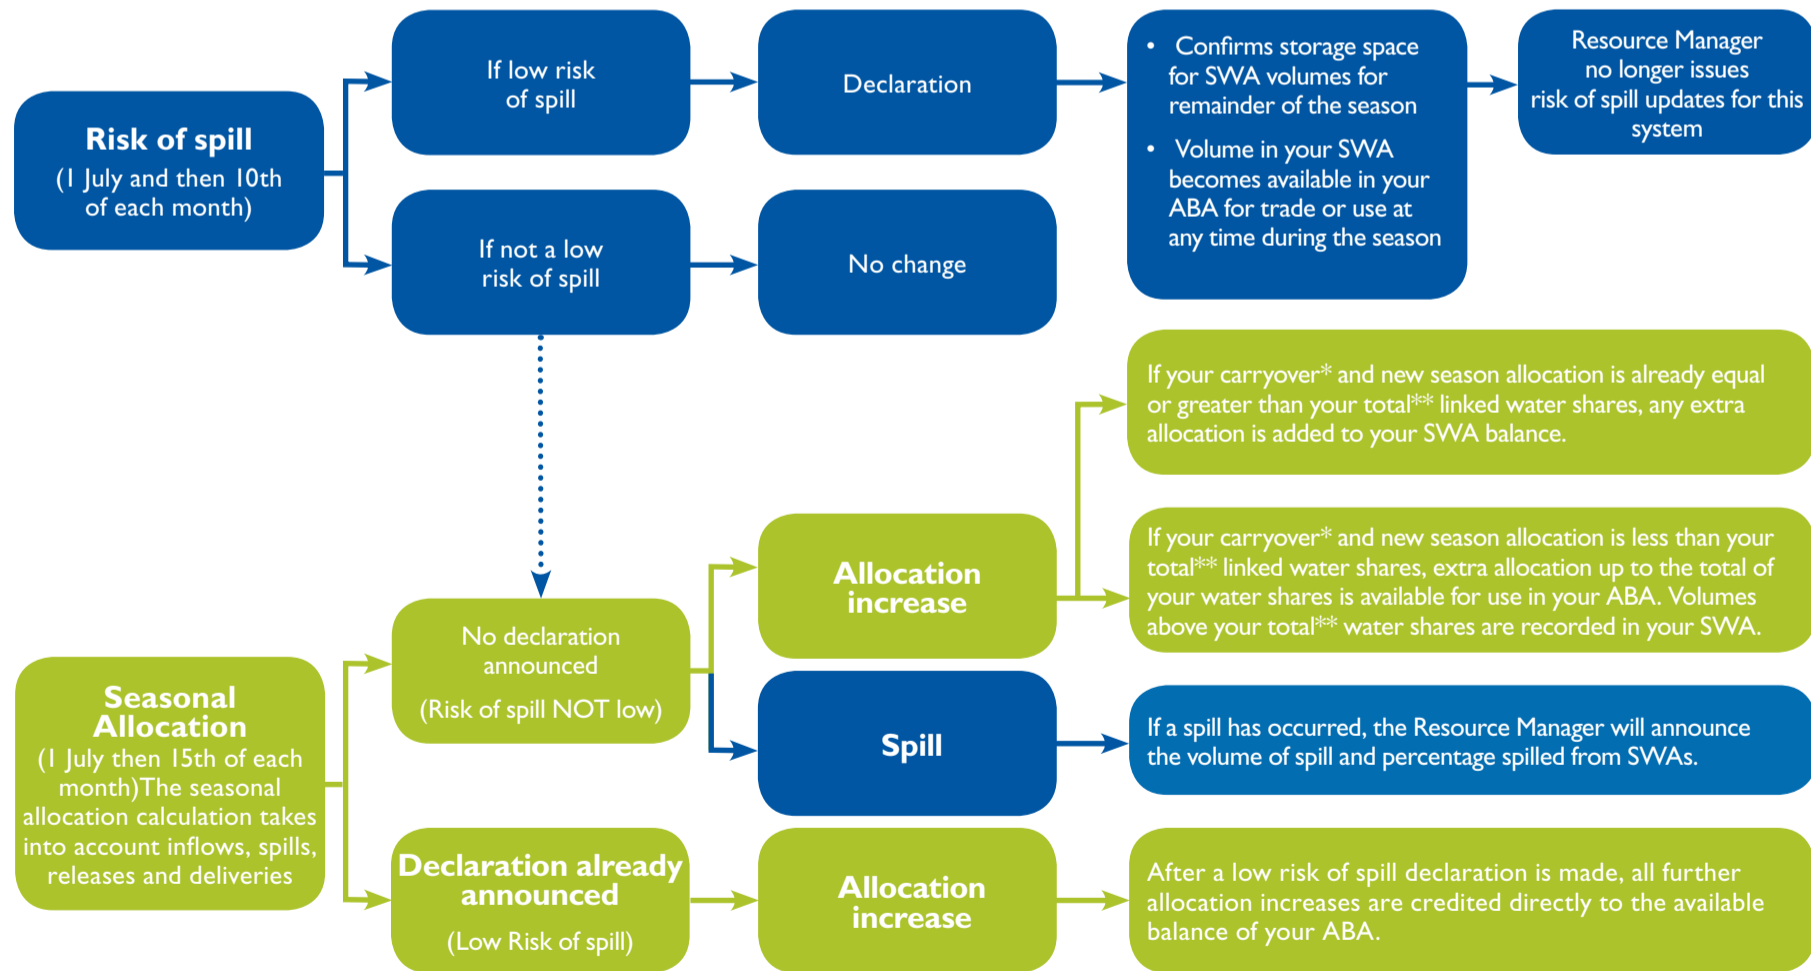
Risk of spill
(1 July and then 10th of each month)

If low risk of spill

Declaration

• Confirms storage space for SWA volumes for remainder of the season
• Volume in your SWA becomes available in your ABA for trade or use at any time during the season

Resource Manager no longer issues risk of spill updates for this system

If not a low risk of spill

No change

Seasonal Allocation
(1 July then 15th of each month)The seasonal allocation calculation takes into account inflows, spills, releases and deliveries

No declaration announced
(Risk of spill NOT low)

Allocation increase

If your carryover* and new season allocation is already equal or greater than your total** linked water shares, any extra allocation is added to your SWA balance.

If your carryover* and new season allocation is less than your total** linked water shares, extra allocation up to the total of your water shares is available for use in your ABA. Volumes above your total** water shares are recorded in your SWA.

Spill

If a spill has occurred, the Resource Manager will announce the volume of spill and percentage spilled from SWAs.

Declaration already announced
(Low Risk of spill)

Allocation increase

After a low risk of spill declaration is made, all further allocation increases are credited directly to the available balance of your ABA.